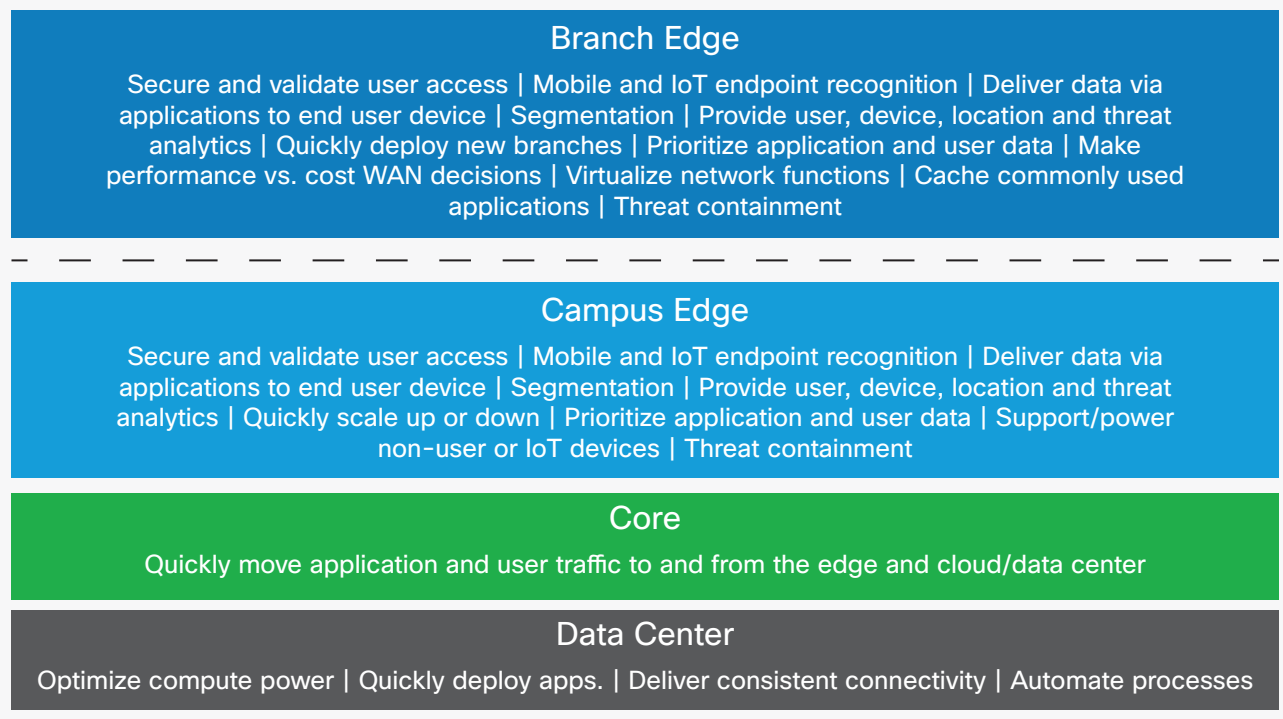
Branch Edge

Secure and validate user access | Mobile and IoT endpoint recognition | Deliver data via applications to end user device | Segmentation | Provide user, device, location and threat analytics | Quickly deploy new branches | Prioritize application and user data | Make performance vs. cost WAN decisions | Virtualize network functions | Cache commonly used applications | Threat containment

Campus Edge

Secure and validate user access | Mobile and IoT endpoint recognition | Deliver data via applications to end user device | Segmentation | Provide user, device, location and threat analytics | Quickly scale up or down | Prioritize application and user data | Support/power non-user or IoT devices | Threat containment

Core

Quickly move application and user traffic to and from the edge and cloud/data center

Data Center

Optimize compute power | Quickly deploy apps. | Deliver consistent connectivity | Automate processes